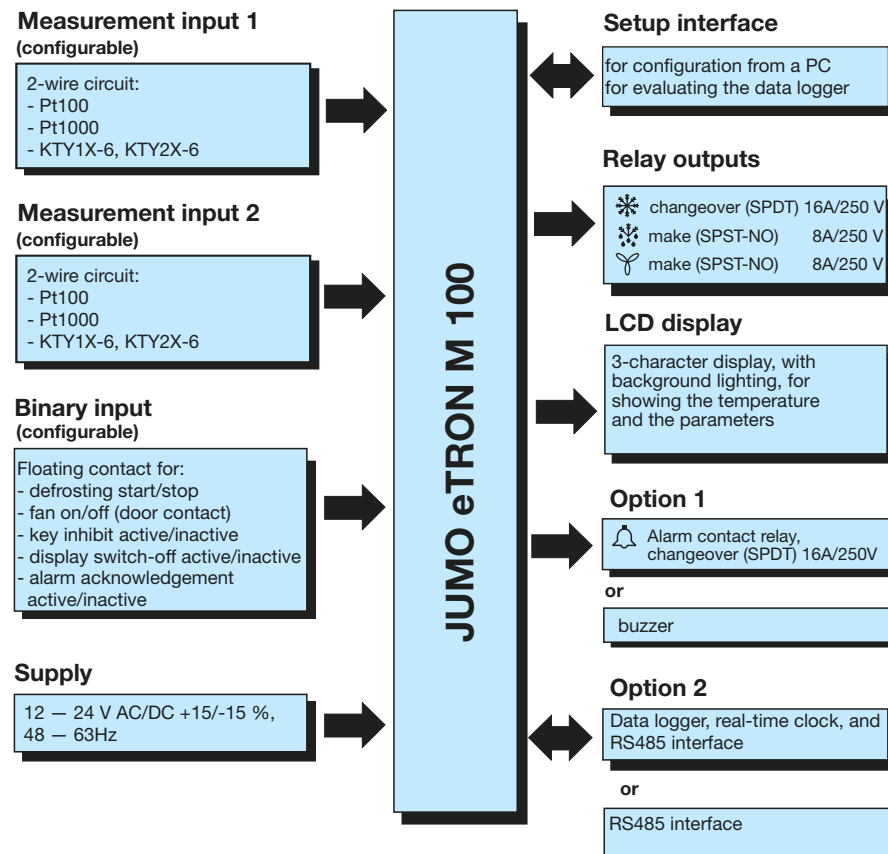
**Measurement input 1**
(configurable)

2-wire circuit:
- Pt100
- Pt1000
- KTY1X-6, KTY2X-6

**Measurement input 2**
(configurable)

2-wire circuit:
- Pt100
- Pt1000
- KTY1X-6, KTY2X-6

**Binary input**
(configurable)

Floating contact for:
- defrosting start/stop
- fan on/off (door contact)
- key inhibit active/inactive
- display switch-off active/inactive
- alarm acknowledgement active/inactive

**Supply**

12 — 24 V AC/DC +15/-15 %, 48 — 63Hz

JUMO eTRON M 100

**Setup interface**

for configuration from a PC
for evaluating the data logger

**Relay outputs**

changeover (SPDT) 16A/250 V
make (SPST-NO) 8A/250 V
make (SPST-NO) 8A/250 V

**LCD display**

3-character display, with background lighting, for showing the temperature and the parameters

**Option 1**

Alarm contact relay, changeover (SPDT) 16A/250V

or

buzzer

**Option 2**

Data logger, real-time clock, and RS485 interface

or

RS485 interface